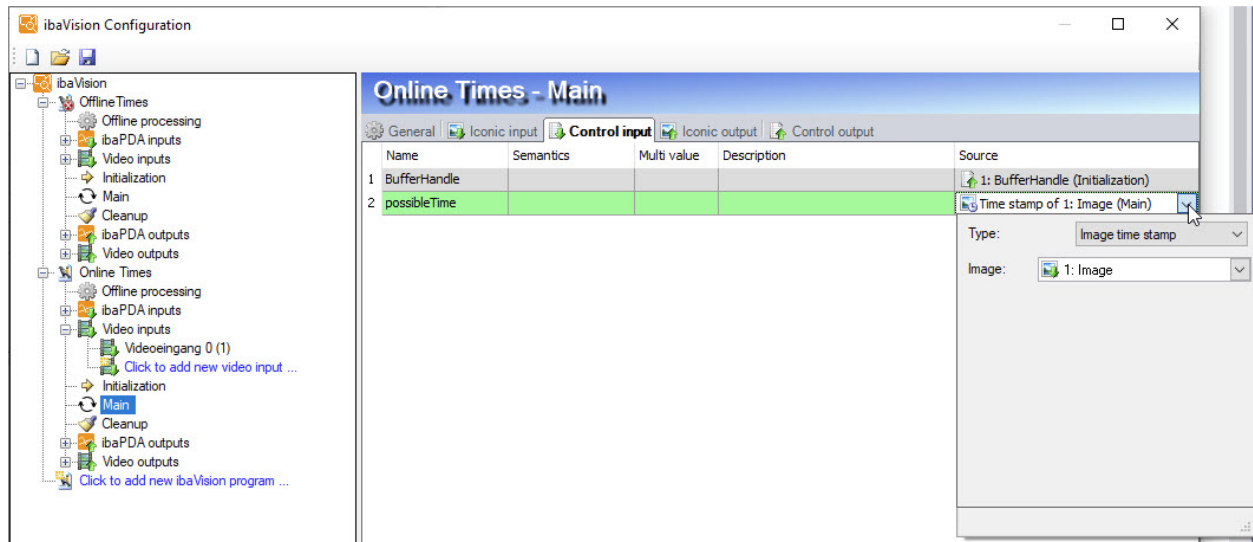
ibaVision Configuration

ibaVision
OfflineTimes
Offline processing
ibaPDA inputs
Video inputs
Initialization
Main
Cleanup
ibaPDA outputs
Video outputs
Online Times
Offline processing
ibaPDA inputs
Video inputs
Videoeingang 0 (1)
Click to add new video input ...
Initialization
Main
Cleanup
ibaPDA outputs
Video outputs
Click to add new ibaVision program ...

Online Times - Main

General | Iconic input | Control input | Iconic output | Control output

| | Name | Semantics | Multi value | Description | Source |
|---|---|---|---|---|---|
| 1 | BufferHandle | | | | 1: BufferHandle (Initialization) |
| 2 | possibleTime | | | | Time stamp of 1: Image (Main) |

Type: Image time stamp
Image: 1: Image